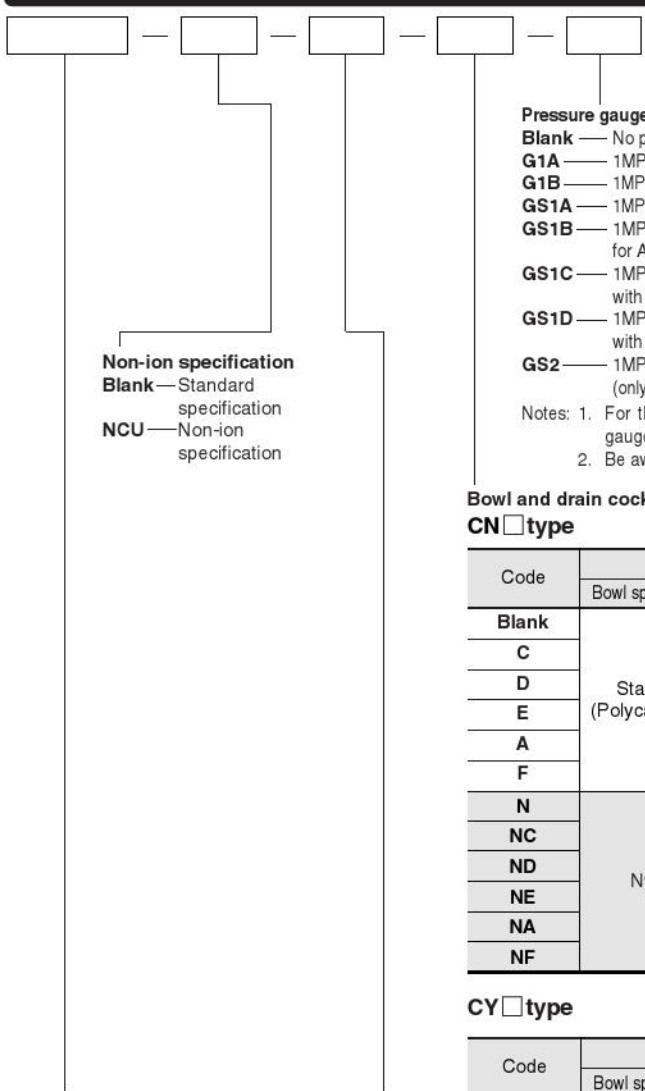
Non-ion specification
Blank — Standard specification
NCU — Non-ion specification

Pressure gauge
Blank — No p
G1A — 1MP
G1B — 1MP
GS1A — 1MP
GS1B — 1MP for A
GS1C — 1MP with
GS1D — 1MP with
GS2 — 1MP (only
Notes: 1. For th gauge
2. Be aw

Bowl and drain cock
CN□type

| Code | Bowl sp |
|---|---|
| Blank | Sta (Polyca |
| C | |
| D | |
| E | |
| A | |
| F | |
| N | Ny |
| NC | |
| ND | |
| NE | |
| NA | |
| NF | |

CY□type

| Code | Bowl sp |
|---|---|